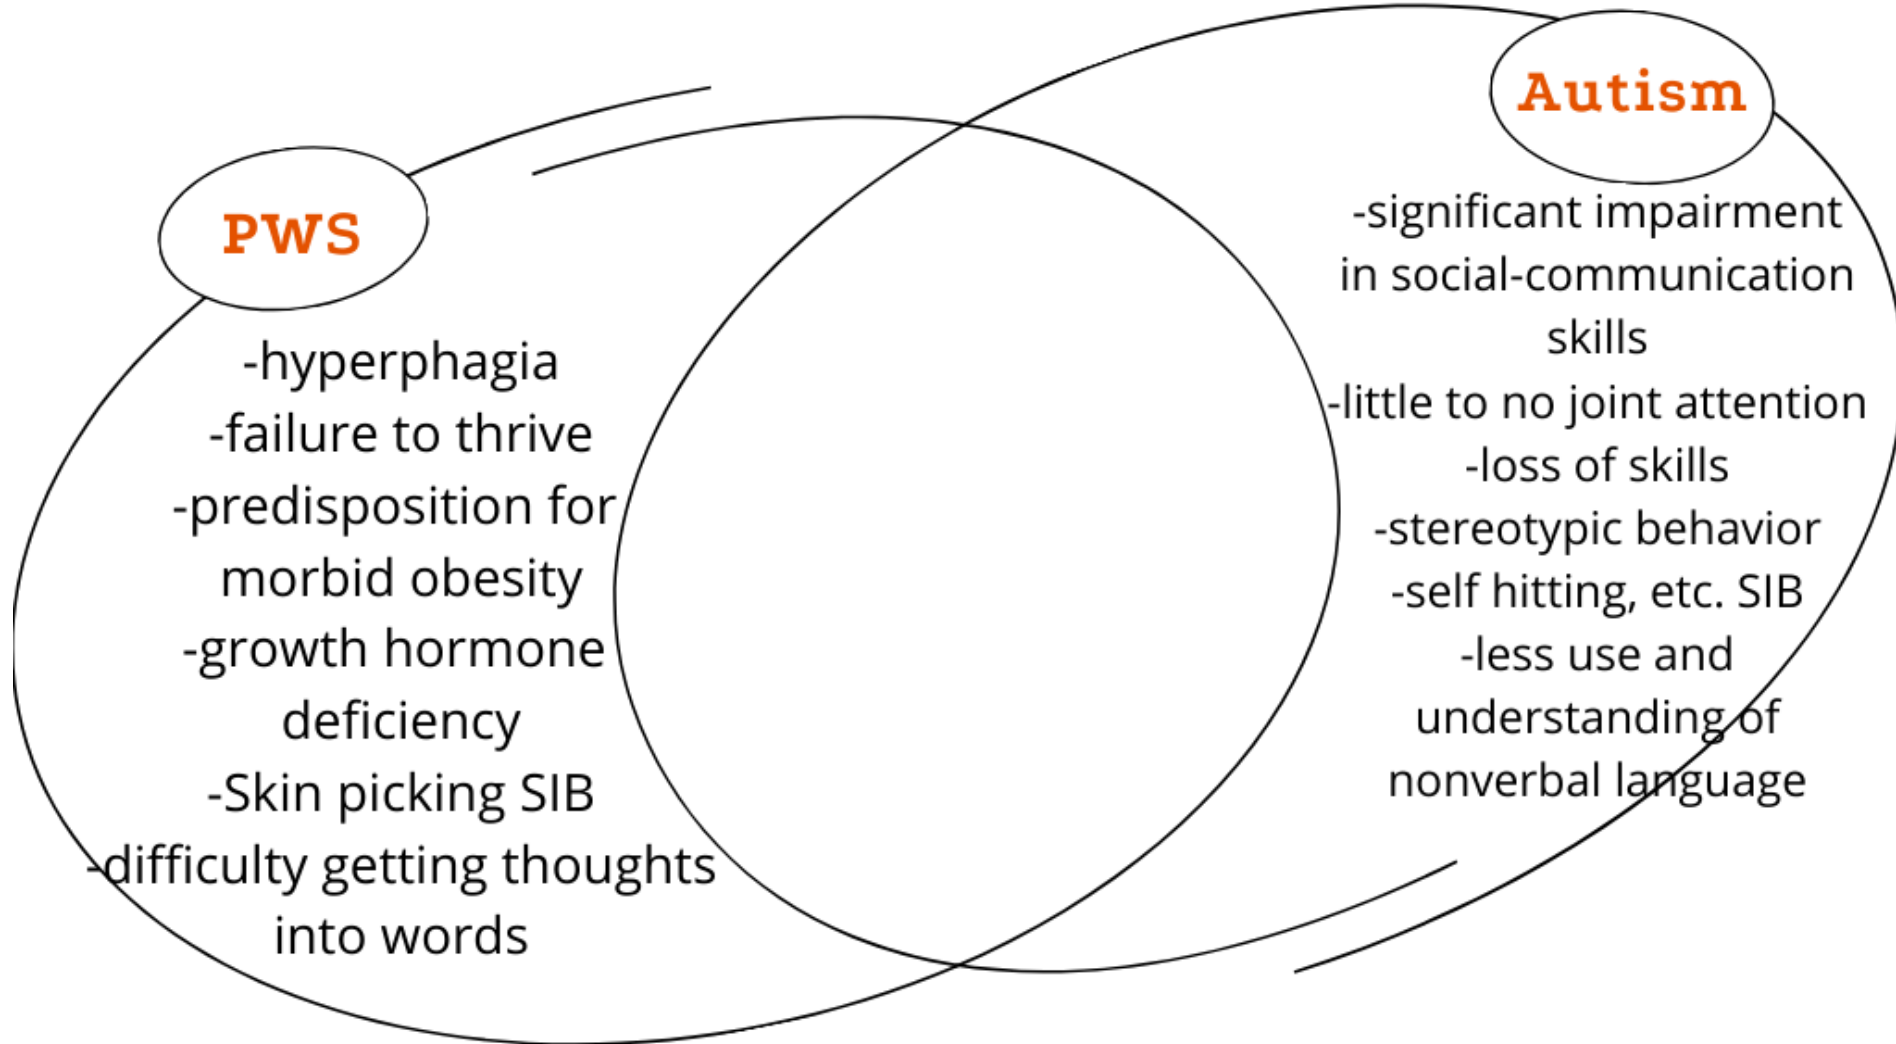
PWS

-hyperphagia
-failure to thrive
-predisposition for morbid obesity
-growth hormone deficiency
-Skin picking SIB
-difficulty getting thoughts into words

Autism

-significant impairment in social-communication skills
-little to no joint attention
-loss of skills
-stereotypic behavior
-self hitting, etc. SIB
-less use and understanding of nonverbal language